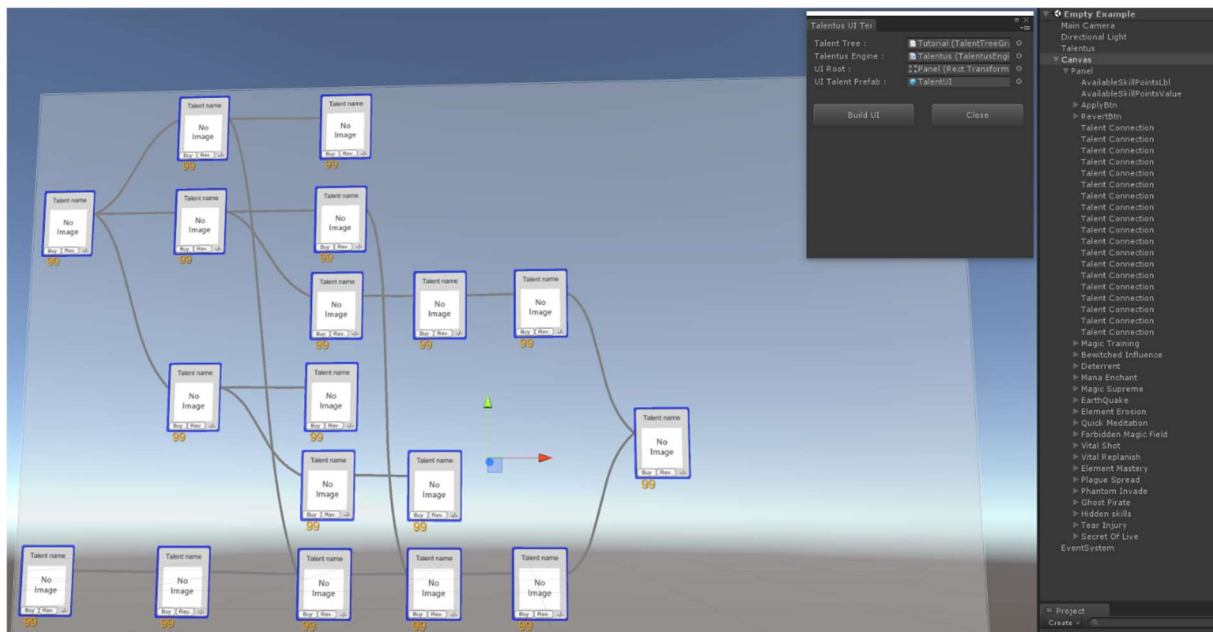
Talent name
No Image
Buy Rev
99

Talent name
No Image
Buy Rev
99

Talent name
No Image
Buy Rev
99

Talent name
No Image
Buy Rev
99

Talent name
No Image
Buy Rev
99

Talent name
No Image
Buy Rev
99

Talent name
No Image
Buy Rev
99

Talent name
No Image
Buy Rev
99

Talent name
No Image
Buy Rev
99

Talent name
No Image
Buy Rev
99

Talent name
No Image
Buy Rev
99

Talent name
No Image
Buy Rev
99

Talent name
No Image
Buy Rev
99

Talent name
No Image
Buy Rev
99

Talent name
No Image
Buy Rev
99

Talent name
No Image
Buy Rev
99

Talent name
No Image
Buy Rev
99

Talent name
No Image
Buy Rev
99

Talentus UI Ter

Talent Tree : Tutorial (TalentTreeGr
Talentus Engine : Talentus (TalentusEngi
UI Root : Panel (Rect Transform
UI Talent Prefab : TalentUI

Build UI
Close

Empty Example
Main Camera
Directional Light
Talentus
Canvas
Panel
AvailableSkillPointsLbl
AvailableSkillPointsValue
ApplyBtn
RevertBtn
Talent Connection
Talent Connection
Talent Connection
Talent Connection
Talent Connection
Talent Connection
Talent Connection
Talent Connection
Talent Connection
Talent Connection
Talent Connection
Talent Connection
Talent Connection
Talent Connection
Talent Connection
Talent Connection
Talent Connection
Talent Connection
Talent Connection
Magic Training
Bewitched Influence
Deterrent
Mana Enchant
Magic Supreme
EarthQuake
Element Erosion
Quick Meditation
Forbidden Magic Field
Vital Shot
Vital Replanish
Element Mastery
Plague Spread
Phantom Invade
Ghost Pirate
Hidden skills
Tear Injury
Secret Of Live
EventSystem

Project
Create